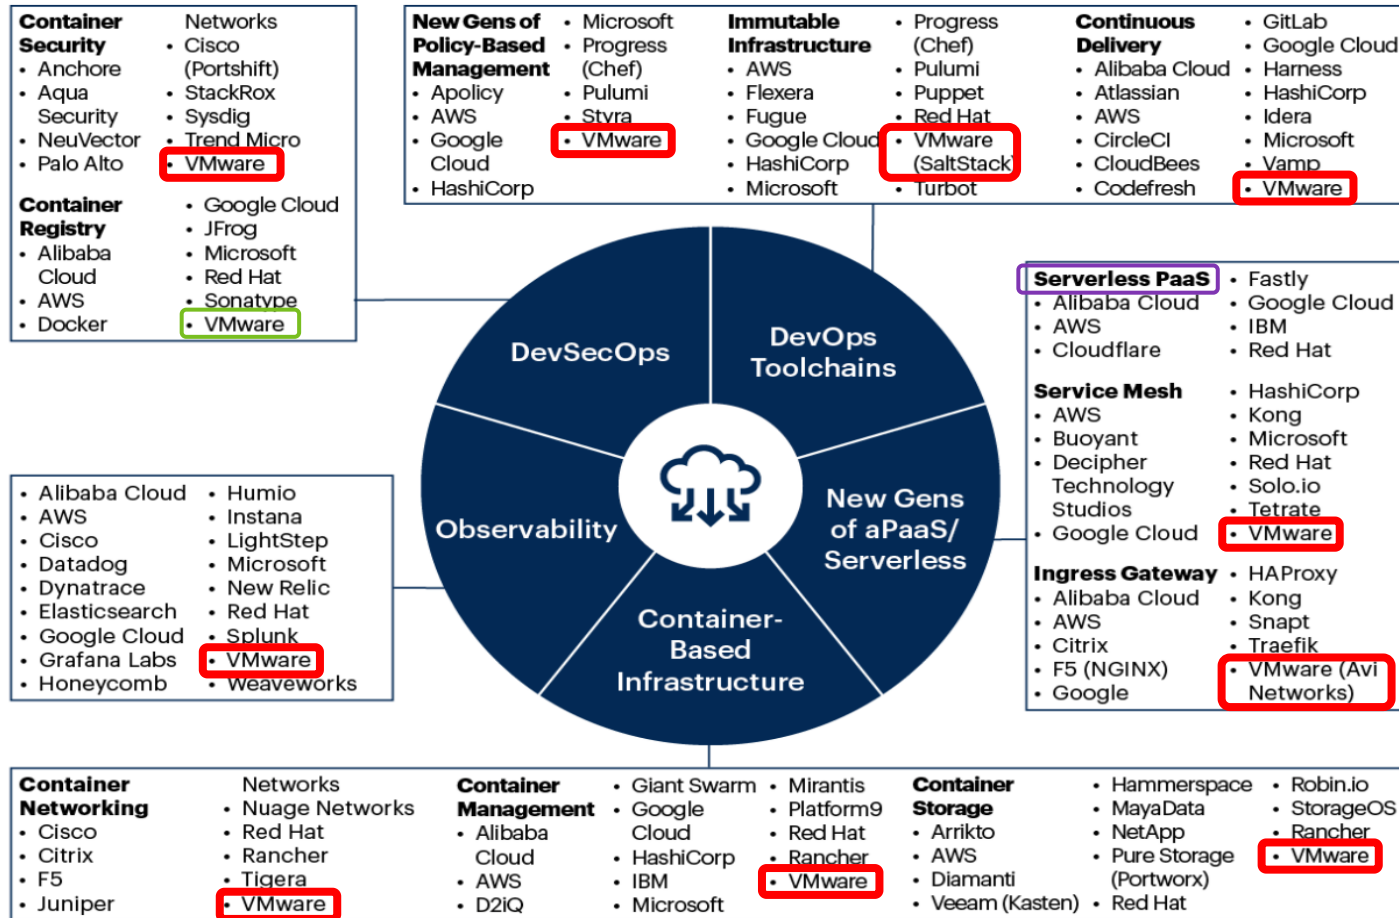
**Container Security**
- Anchore
- Aqua Security
- NeuVector
- Palo Alto Networks
- Cisco (Portshift)
- StackRox
- Sysdig
- Trend Micro
- VMware

**Container Registry**
- Alibaba Cloud
- AWS
- Docker
- Google Cloud
- JFrog
- Microsoft
- Red Hat
- Sonatype
- VMware

**New Gens of Policy-Based Management**
- Apolicy
- AWS
- Google Cloud
- HashiCorp
- Microsoft
- Progress (Chef)
- Pulumi
- Styra
- VMware

**Immutable Infrastructure**
- AWS
- Flexera
- Fugue
- Google Cloud
- HashiCorp
- Microsoft
- Progress (Chef)
- Pulumi
- Puppet
- Red Hat
- VMware (SaltStack)
- Turbot

**Continuous Delivery**
- Alibaba Cloud
- Atlassian
- AWS
- CircleCI
- CloudBees
- Codefresh
- GitLab
- Google Cloud
- Harness
- HashiCorp
- Idera
- Microsoft
- Vamp
- VMware

DevSecOps

DevOps Toolchains

Observability

New Gens of aPaaS/ Serverless

Container-Based Infrastructure

**Serverless PaaS**
- Alibaba Cloud
- AWS
- Cloudflare
- Fastly
- Google Cloud
- IBM
- Red Hat

**Service Mesh**
- AWS
- Buoyant
- Decipher Technology Studios
- Google Cloud
- HashiCorp
- Kong
- Microsoft
- Red Hat
- Solo.io
- Tetrate
- VMware

**Ingress Gateway**
- Alibaba Cloud
- AWS
- Citrix
- F5 (NGINX)
- Google
- HAProxy
- Kong
- Snapt
- Traefik
- VMware (Avi Networks)

- Alibaba Cloud
- AWS
- Cisco
- Datadog
- Dynatrace
- Elasticsearch
- Google Cloud
- Grafana Labs
- Honeycomb
- Humio
- Instana
- LightStep
- Microsoft
- New Relic
- Red Hat
- Splunk
- VMware
- Weaveworks

**Container Networking**
- Cisco
- Citrix
- F5
- Juniper Networks
- Nuage Networks
- Red Hat
- Rancher
- Tigera
- VMware

**Container Management**
- Alibaba Cloud
- AWS
- D2iQ
- Giant Swarm
- Google Cloud
- HashiCorp
- IBM
- Microsoft
- Mirantis
- Platform9
- Red Hat
- Rancher
- VMware

**Container Storage**
- Arrikto
- AWS
- Diamanti
- Veeam (Kasten)
- Hammerspace
- MayaData
- NetApp
- Pure Storage (Portworx)
- Red Hat
- Robin.io
- StorageOS
- Rancher
- VMware